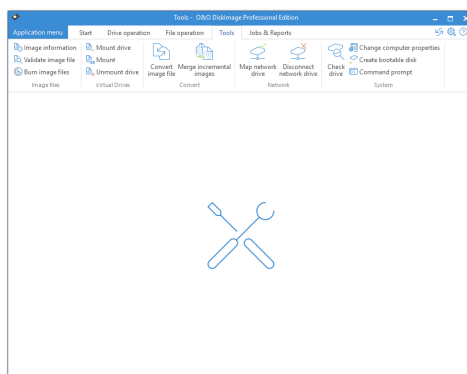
Tools - O&O DiskImage Professional Edition

Application menu | Start | Drive operation | File operation | Tools | Jobs & Reports

Image information
Validate image file
Burn image files
Image files

Mount drive
Mount
Unmount drive
Virtual Drives

Convert image file
Merge incremental images
Convert

Map network drive
Disconnect network drive
Network

Check drive
Change computer properties
Create bootable disk
Command prompt
System